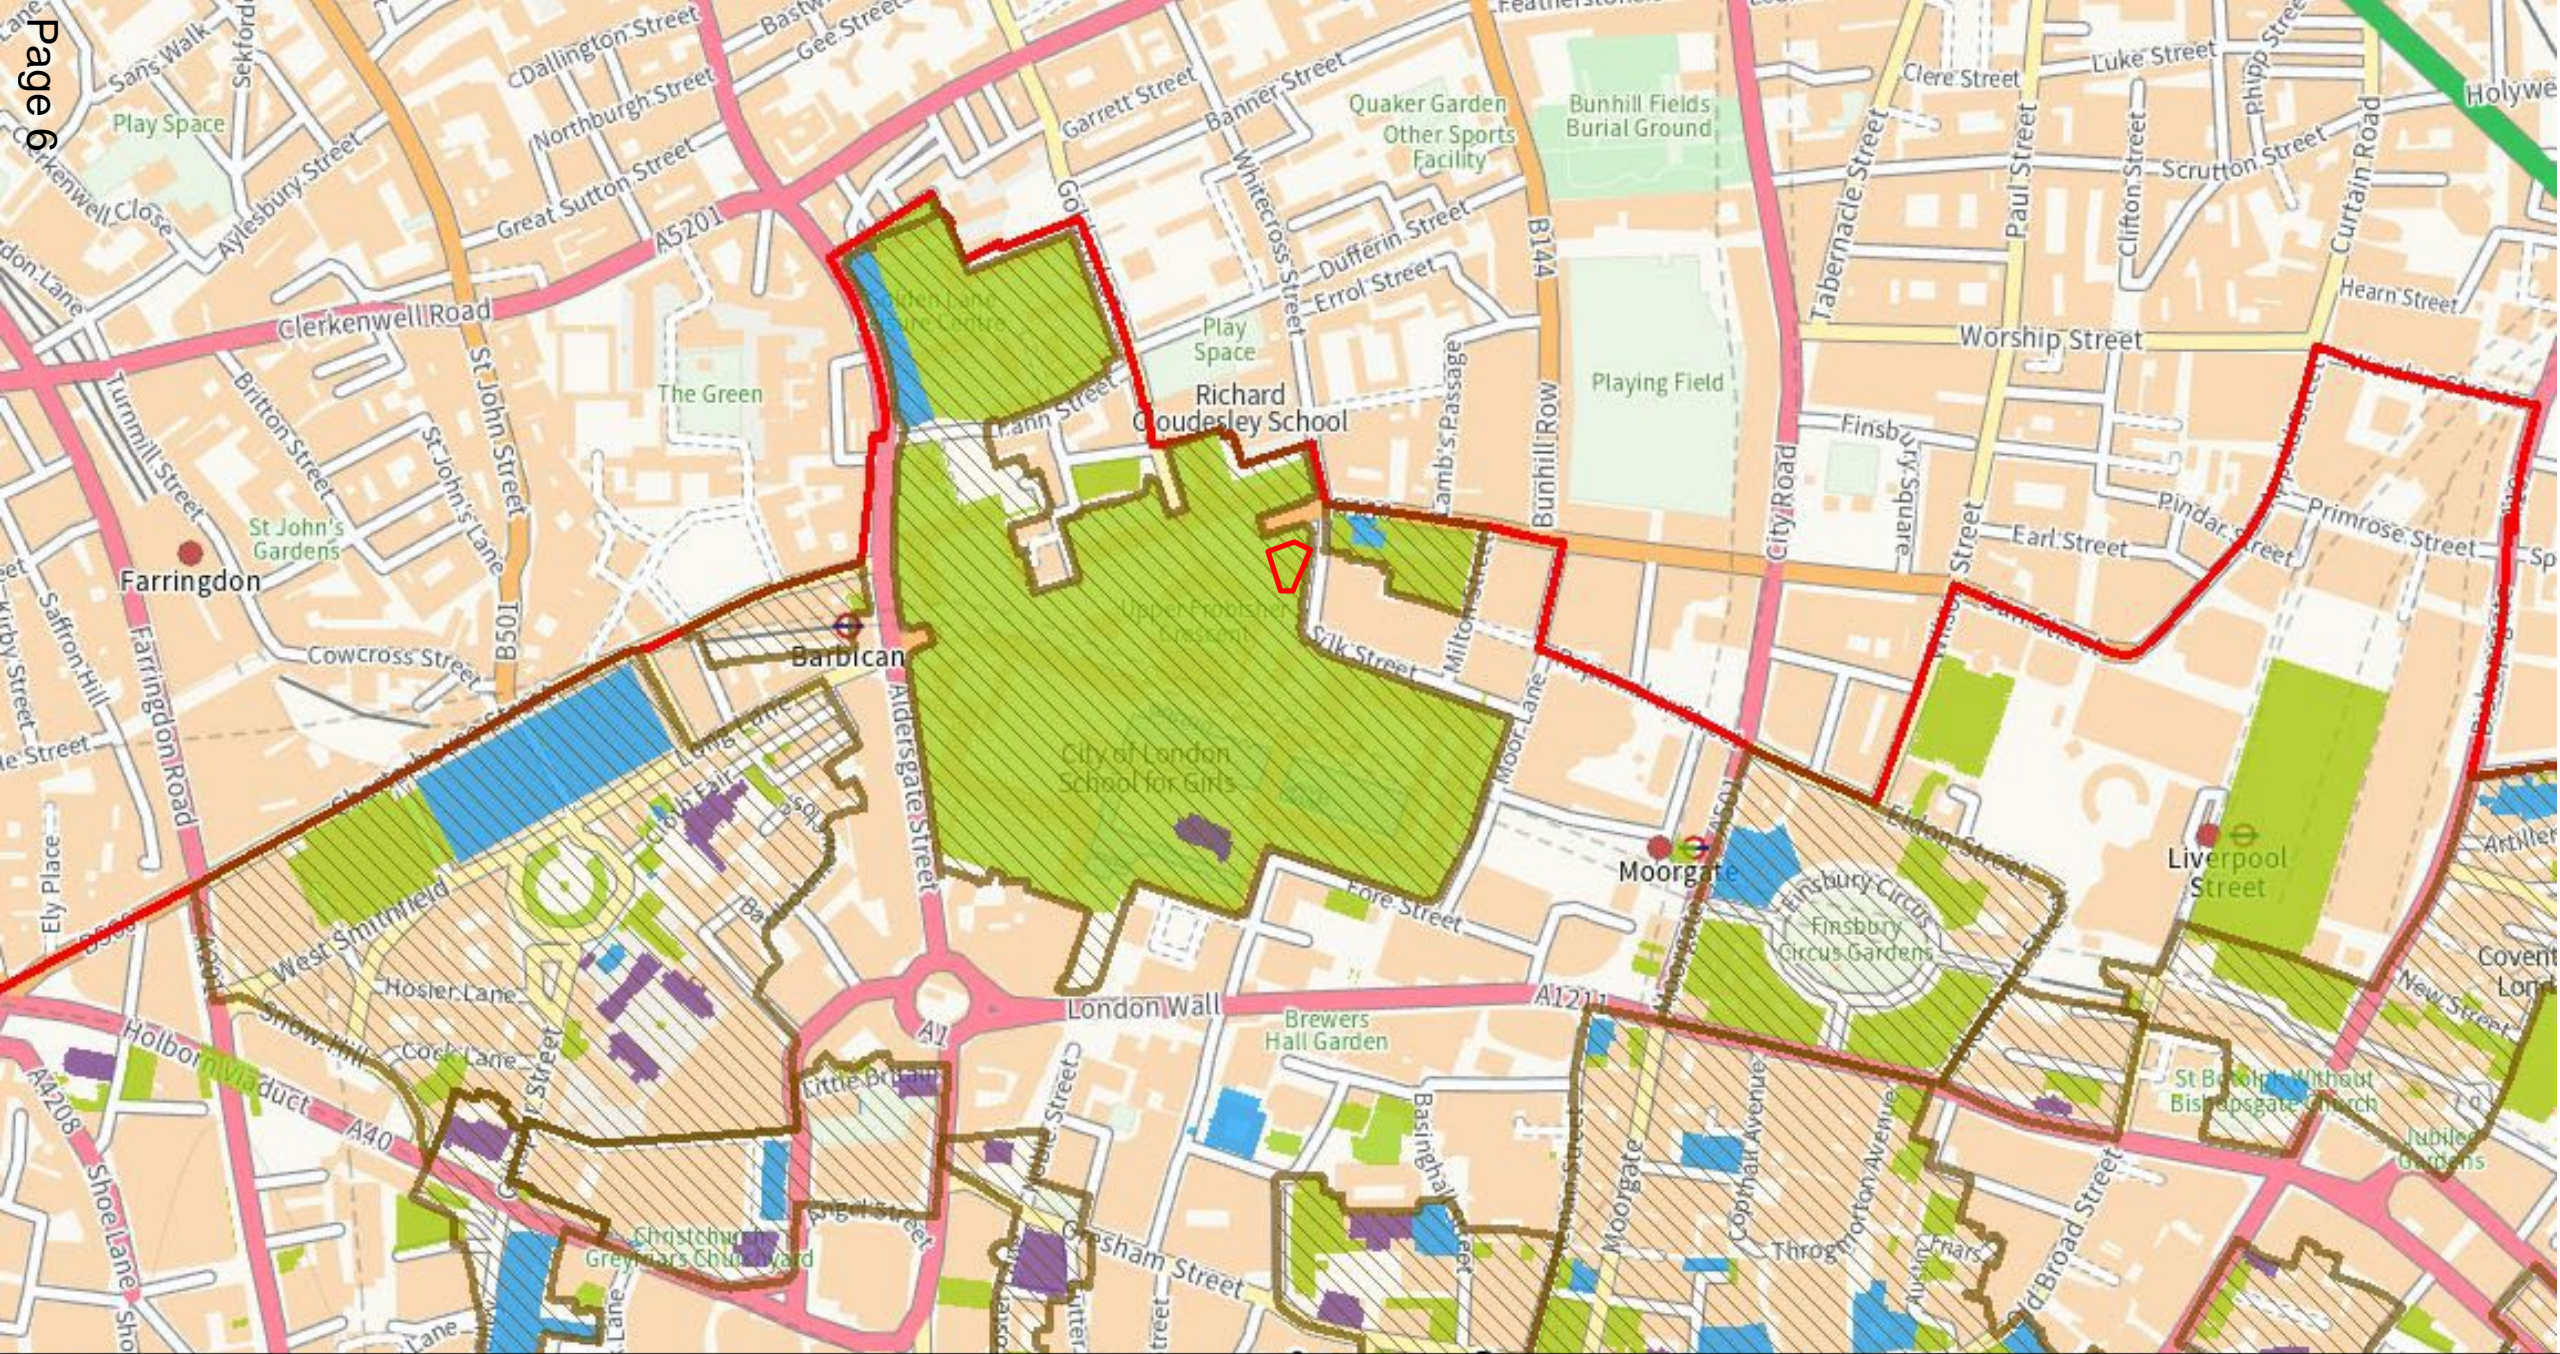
Page 6

Sans Walk
Sekforde
Dallington Street
Gee Street
Bastwick
Featherstone
Play Space
Northburgh Street
Garrett Street
Banner Street
Quaker Garden
Other Sports Facility
Bunhill Fields Burial Ground
Clere Street
Luke Street
Phipp Street
Holywell
Clerkenwell Close
Aylesbury Street
Great Sutton Street
Whitecross Street
Scrutton Street
Clifton Street
Paul Street
Tabernacle Street
Curtain Road
A5201
Dufferin Street
Errol Street
B144
Hearn Street
Clerkenwell Road
Golden Lane Leisure Centre
Play Space
Worship Street
Turnmill Street
Britton Street
St John Street
The Green
Fann Street
Richard Cloudesley School
Lamb's Passage
Bunhill Row
Playing Field
Finsbury Square
St John's Lane
Finsbury
City Road
St John's Gardens
Pindar Street
Primrose Street
Farringdon
Earl Street
B501
Upper Frobisher Crescent
Saffron Hill
Cowcross Street
Barbican
Silk Street
Milton Street
Farringdon Road
Moor Lane
Long Lane
Cloth Fair
City of London School for Girls
Aldersgate Street
Moorgate
Liverpool Street
Eldon Street
Finsbury Circus
Finsbury Circus Gardens
Artillery
Ely Place
West Smithfield
Fore Street
Coventry London
Hosier Lane
London Wall
A1211
New Street
Brewers Hall Garden
Holborn Viaduct
Cock Lane
A1
Snow Hill
Little Britain
St Botolph Without Bishopsgate Church
A40
Jubilee Gardens
A4208
Basinghall
Coleman Street
Copthall Avenue
Throgmorton Avenue
Old Broad Street
Shoe Lane
Christchurch Greyfriars Churchyard
Angel Street
Gresham Street
Moorgate
Throgmorton
Friars